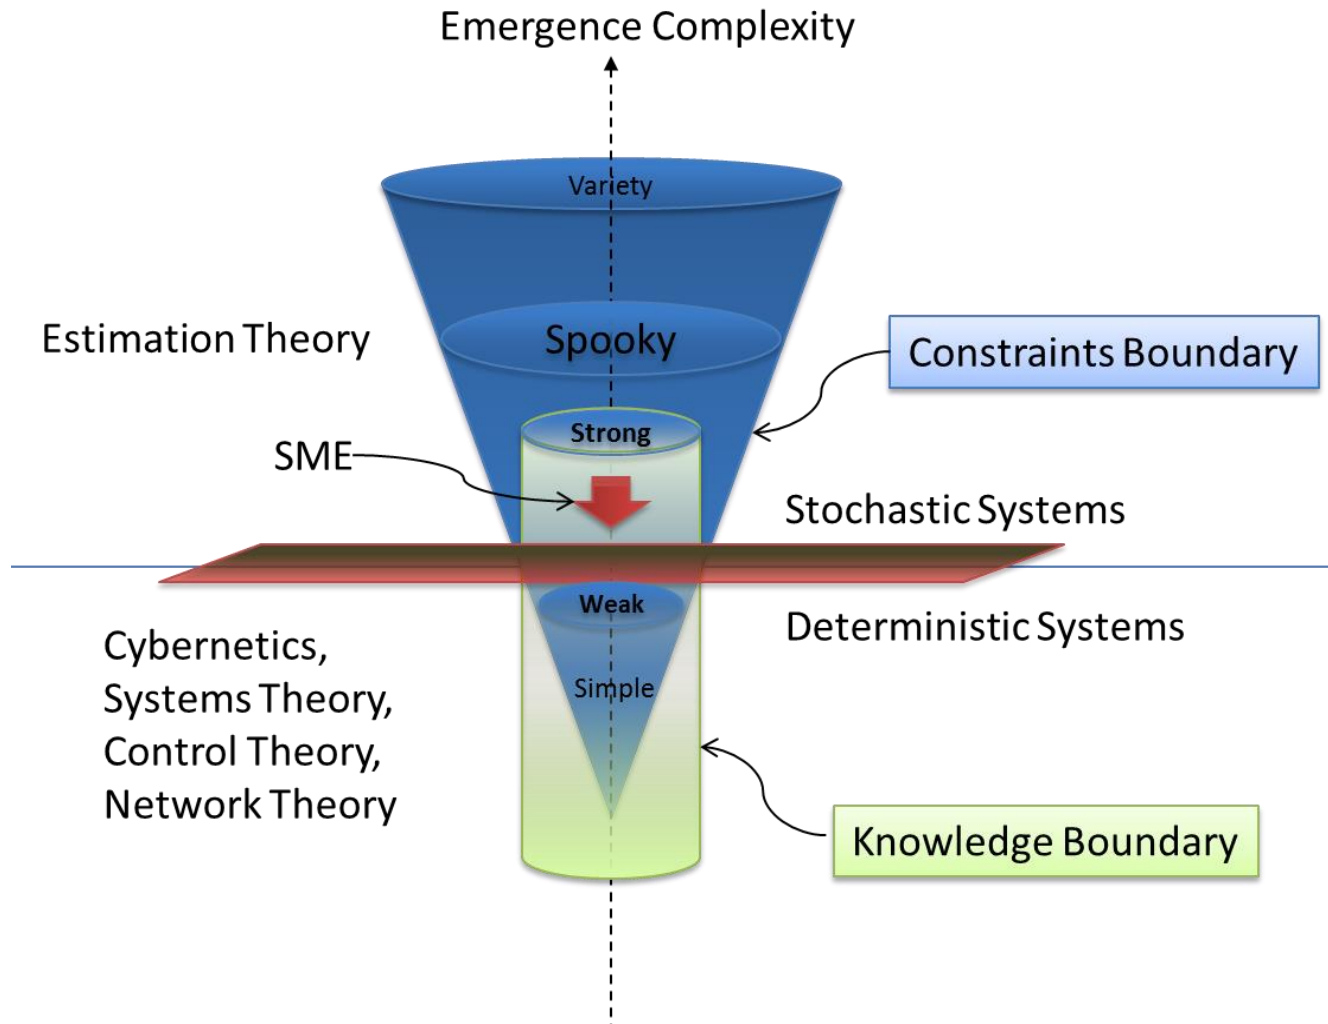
Emergence Complexity

Variety

Estimation Theory

Spooky

Constraints Boundary

Strong

SME

Stochastic Systems

Weak

Deterministic Systems

Cybernetics,
Systems Theory,
Control Theory,
Network Theory

Simple

Knowledge Boundary